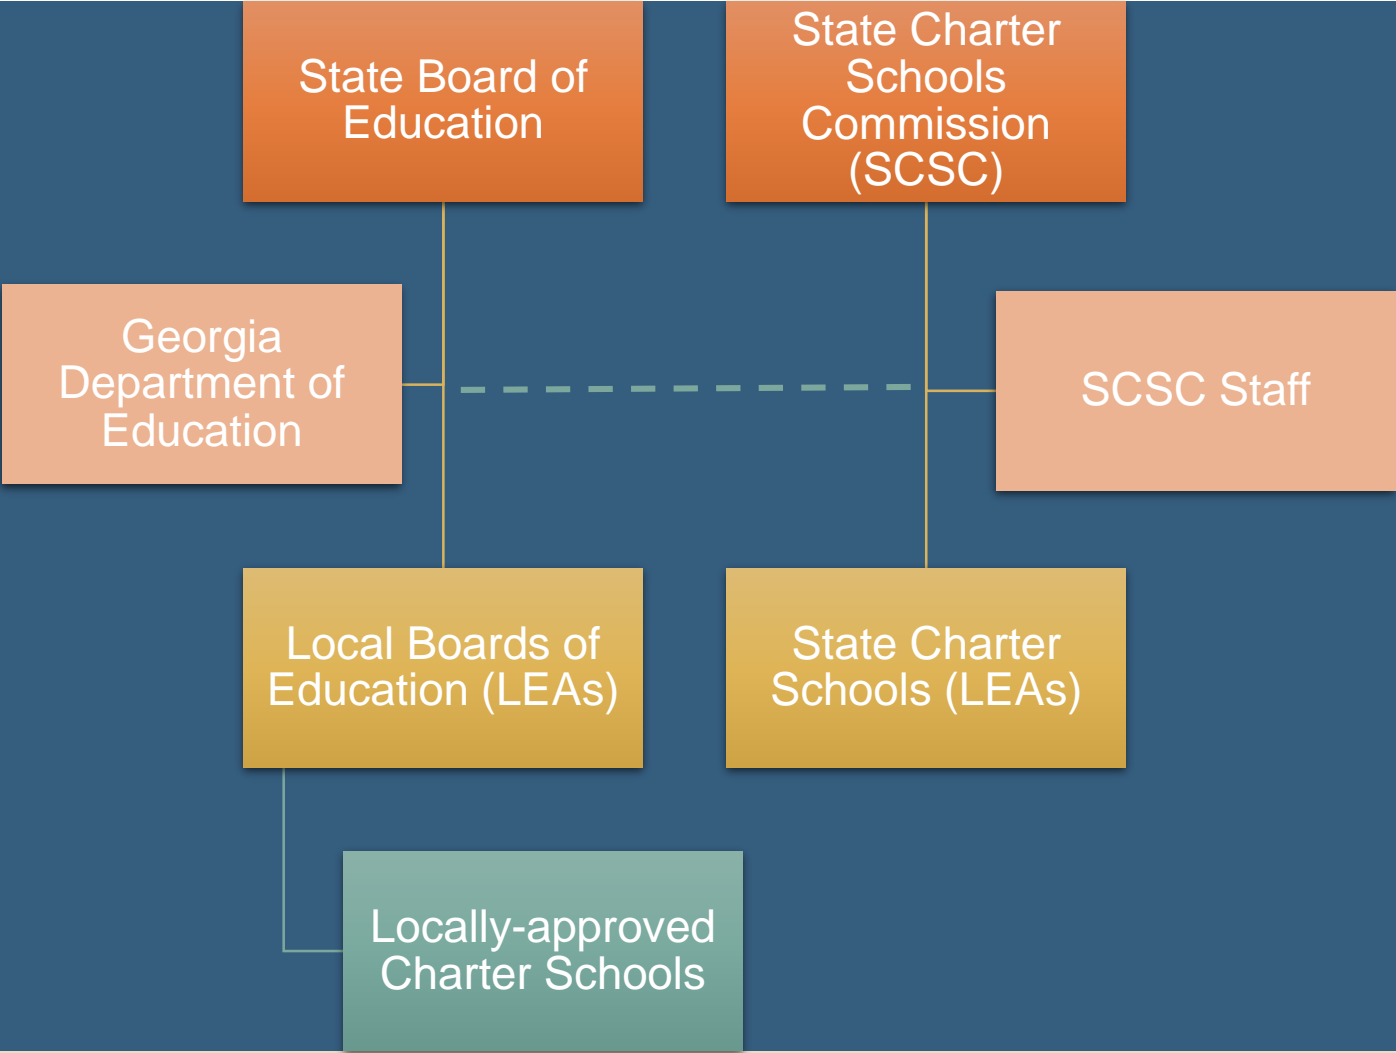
State Board of Education

State Charter Schools Commission (SCSC)

Georgia Department of Education

SCSC Staff

Local Boards of Education (LEAs)

State Charter Schools (LEAs)

Locally-approved Charter Schools